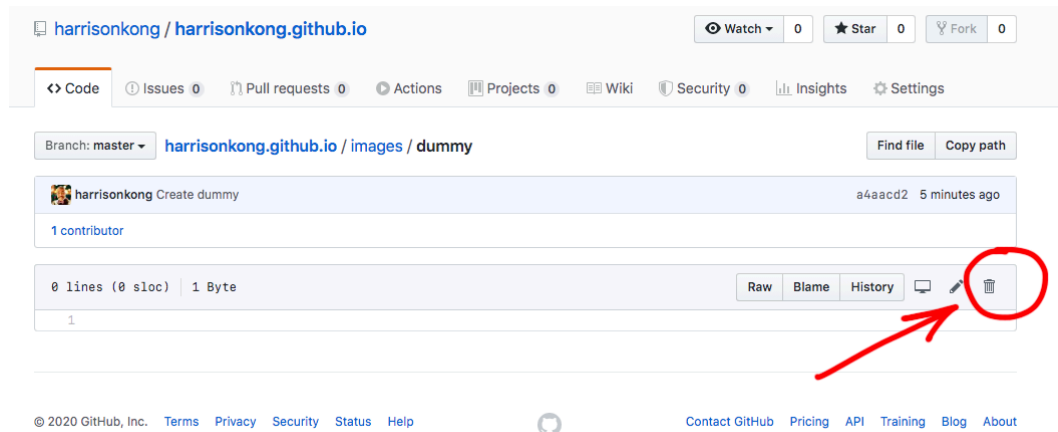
harrisonkong / harrisonkong.github.io

Watch 0 Star 0 Fork 0

Code Issues 0 Pull requests 0 Actions Projects 0 Wiki Security 0 Insights Settings

Branch: master harrisonkong.github.io / images / dummy

Find file Copy path

harrisonkong Create dummy a4aacd2 5 minutes ago

1 contributor

0 lines (0 sloc) 1 Byte

Raw Blame History

1

© 2020 GitHub, Inc. Terms Privacy Security Status Help Contact GitHub Pricing API Training Blog About